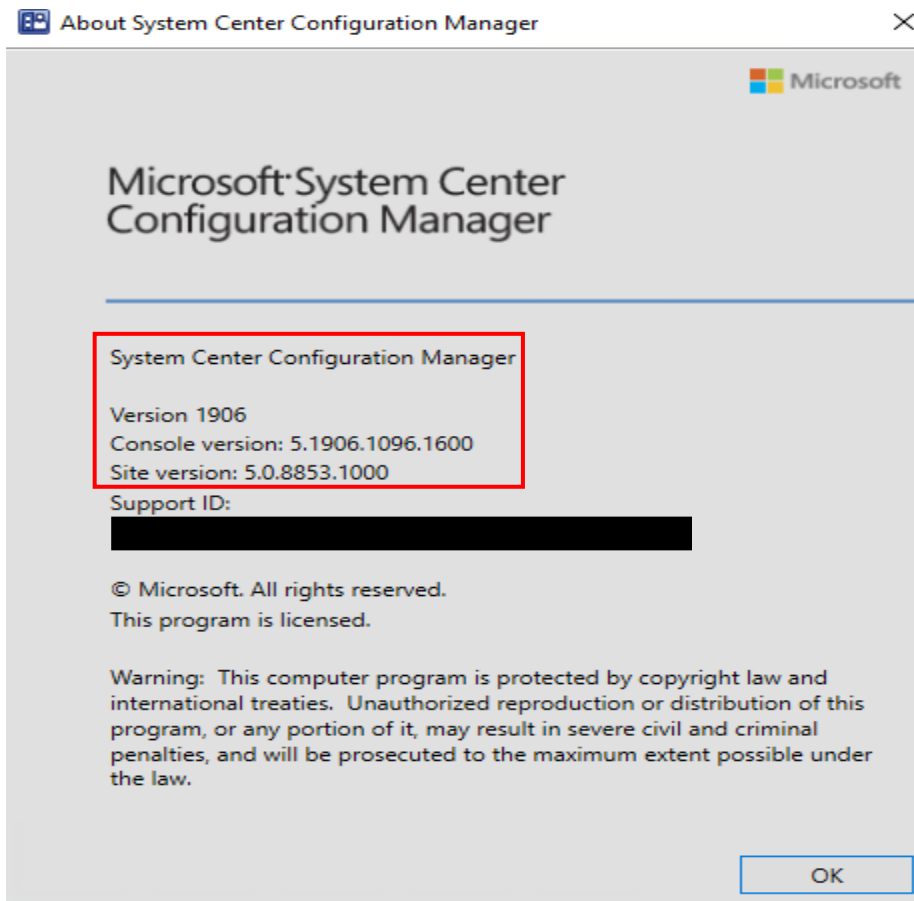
About System Center Configuration Manager

×

Microsoft

Microsoft System Center Configuration Manager

System Center Configuration Manager

Version 1906
Console version: 5.1906.1096.1600
Site version: 5.0.8853.1000
Support ID:

© Microsoft. All rights reserved.
This program is licensed.

Warning: This computer program is protected by copyright law and international treaties. Unauthorized reproduction or distribution of this program, or any portion of it, may result in severe civil and criminal penalties, and will be prosecuted to the maximum extent possible under the law.

OK